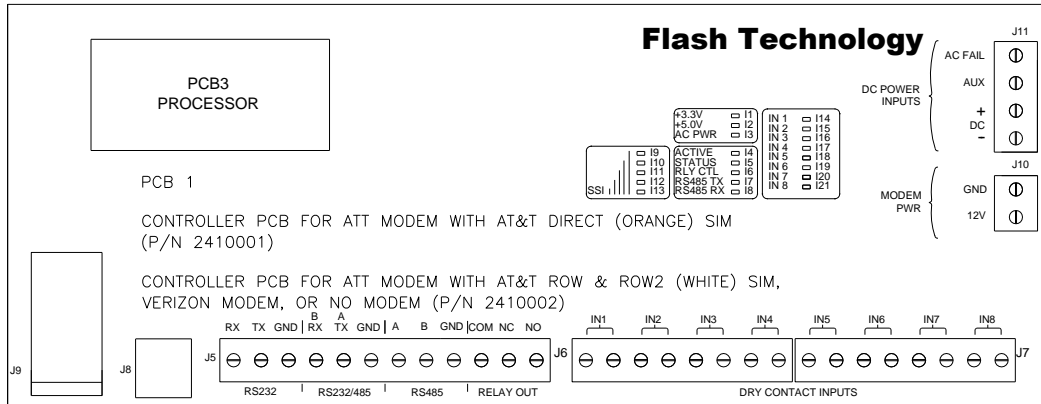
Flash Technology

PCB3
PROCESSOR

J11
AC FAIL
AUX
DC POWER INPUTS
+
DC
-

J10
MODEM PWR
GND
12V

+3.3V I1
+5.0V I2
AC PWR I3

ACTIVE I4
STATUS I5
RLY CTL I6
RS485 TX I7
RS485 RX I8

SSI
I9
I10
I11
I12
I13

IN 1 I14
IN 2 I15
IN 3 I16
IN 4 I17
IN 5 I18
IN 6 I19
IN 7 I20
IN 8 I21

PCB 1

CONTROLLER PCB FOR ATT MODEM WITH AT&T DIRECT (ORANGE) SIM (P/N 2410001)

CONTROLLER PCB FOR ATT MODEM WITH AT&T ROW & ROW2 (WHITE) SIM, VERIZON MODEM, OR NO MODEM (P/N 2410002)

J9
J8
J5
RX TX GND B RX A TX GND A B GND COM NC NO
RS232 RS232/485 RS485 RELAY OUT

J6
IN1 IN2 IN3 IN4 IN5 IN6 IN7 IN8
J7
DRY CONTACT INPUTS